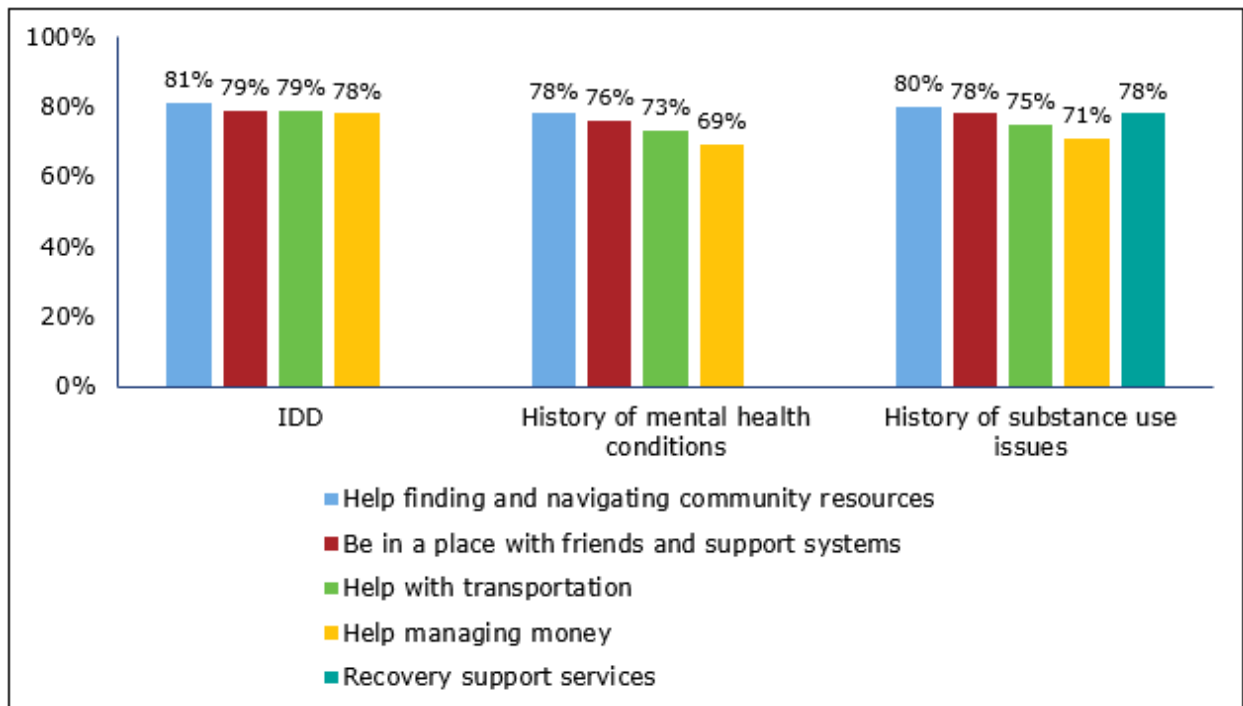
100%
80%
60%
40%
20%
0%

81% 79% 79% 78%
78% 76% 73% 69%
80% 78% 75% 71% 78%

IDD
History of mental health conditions
History of substance use issues

Help finding and navigating community resources
Be in a place with friends and support systems
Help with transportation
Help managing money
Recovery support services